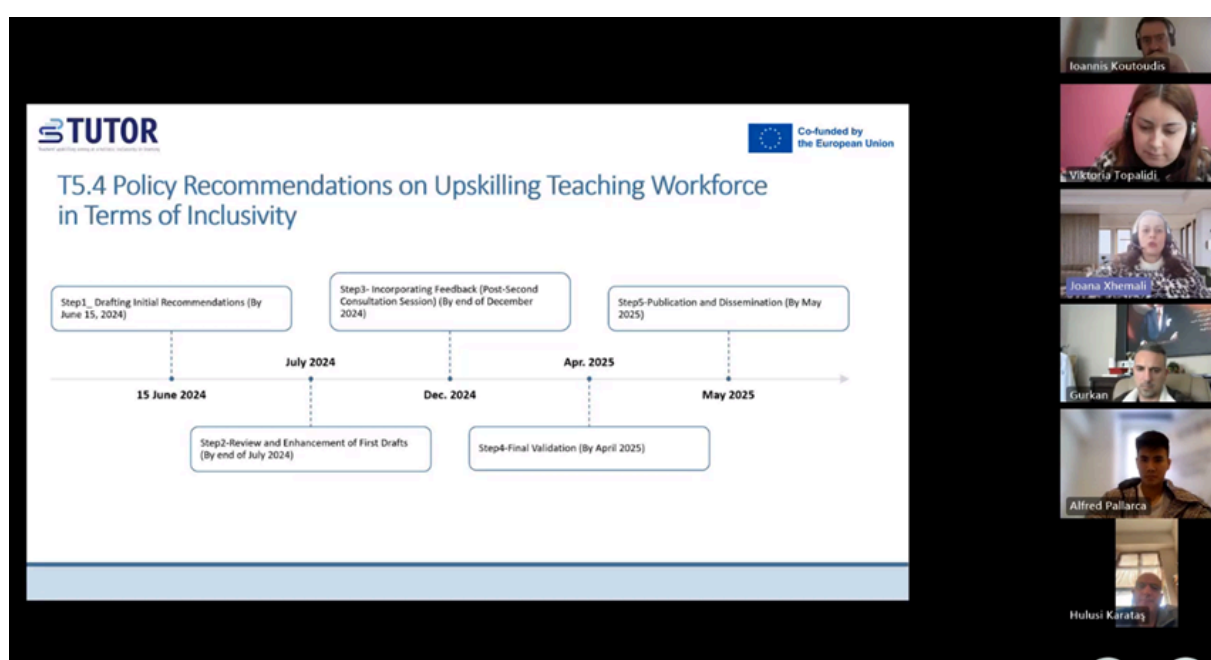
TUTOR

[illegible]

Co-funded by the European Union

T5.4 Policy Recommendations on Upskilling Teaching Workforce in Terms of Inclusivity

Step1_ Drafting Initial Recommendations (By June 15, 2024)

Step3- Incorporating Feedback (Post-Second Consultation Session) (By end of December 2024)

Step5-Publication and Dissemination (By May 2025)

July 2024

Apr. 2025

15 June 2024

Dec. 2024

May 2025

Step2-Review and Enhancement of First Drafts (By end of July 2024)

Step4-Final Validation (By April 2025)

Ioannis Koutoudis

Viktoria Topalidi

Joana Xhemali

Gurkan

Alfred Pallarca

Hulusi Karataş